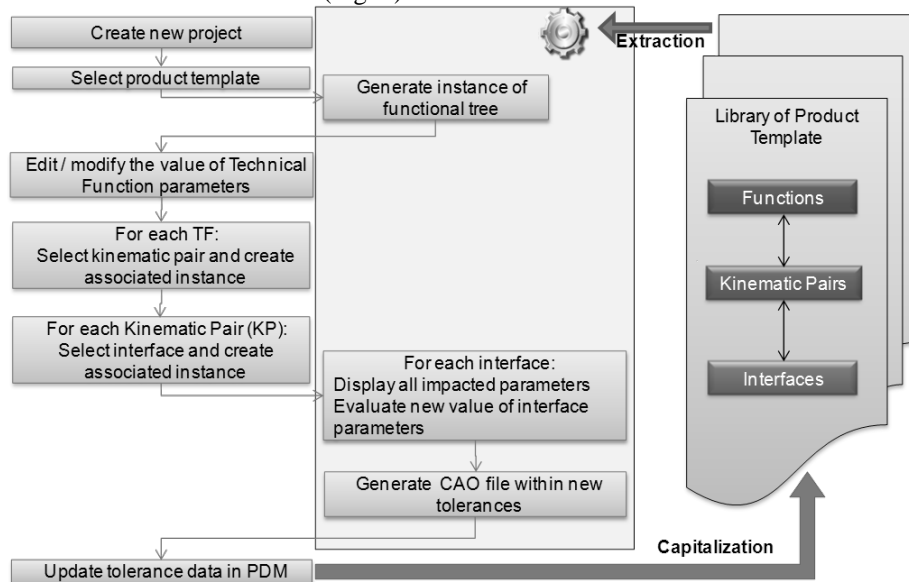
Create new project

Select product template

Generate instance of functional tree

Extraction

Edit / modify the value of Technical Function parameters

For each TF:
Select kinematic pair and create associated instance

For each Kinematic Pair (KP):
Select interface and create associated instance

For each interface:
Display all impacted parameters
Evaluate new value of interface parameters

Generate CAO file within new tolerances

Library of Product Template

Functions

Kinematic Pairs

Interfaces

Capitalization

Update tolerance data in PDM